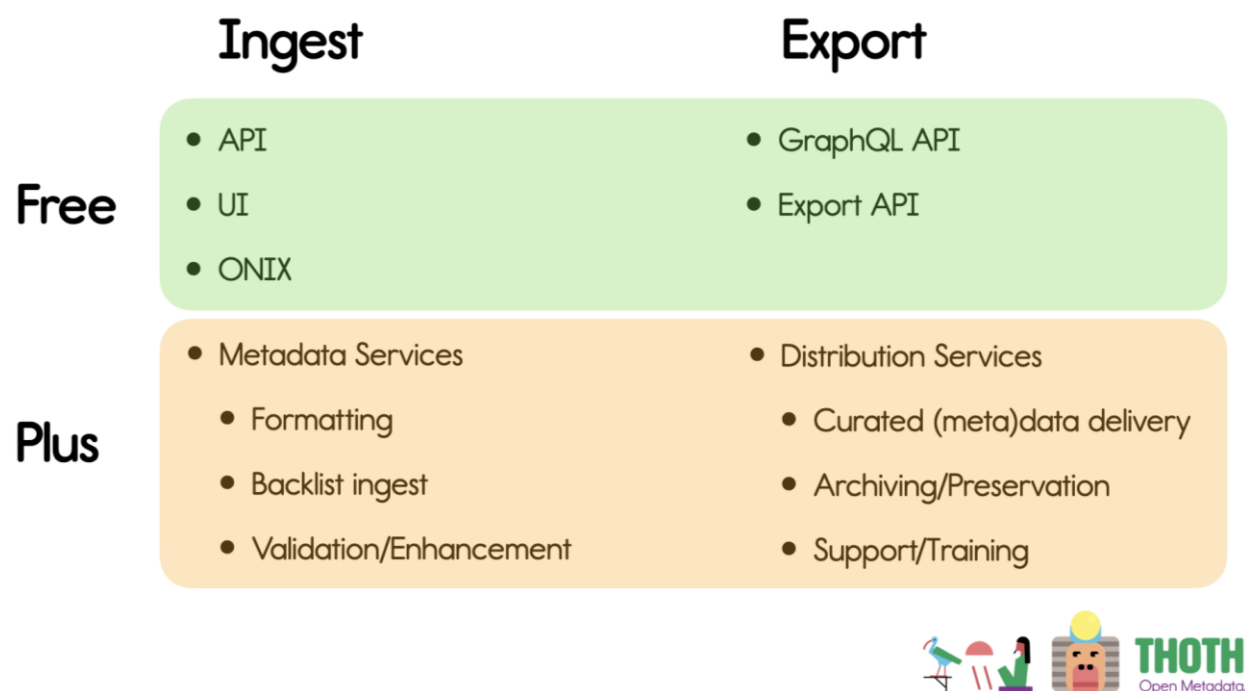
Ingest

Export

Free

- API
- UI
- ONIX

- GraphQL API
- Export API

Plus

- Metadata Services
  - Formatting
  - Backlist ingest
  - Validation/Enhancement

- Distribution Services
  - Curated (meta)data delivery
  - Archiving/Preservation
  - Support/Training

THOTH
Open Metadata